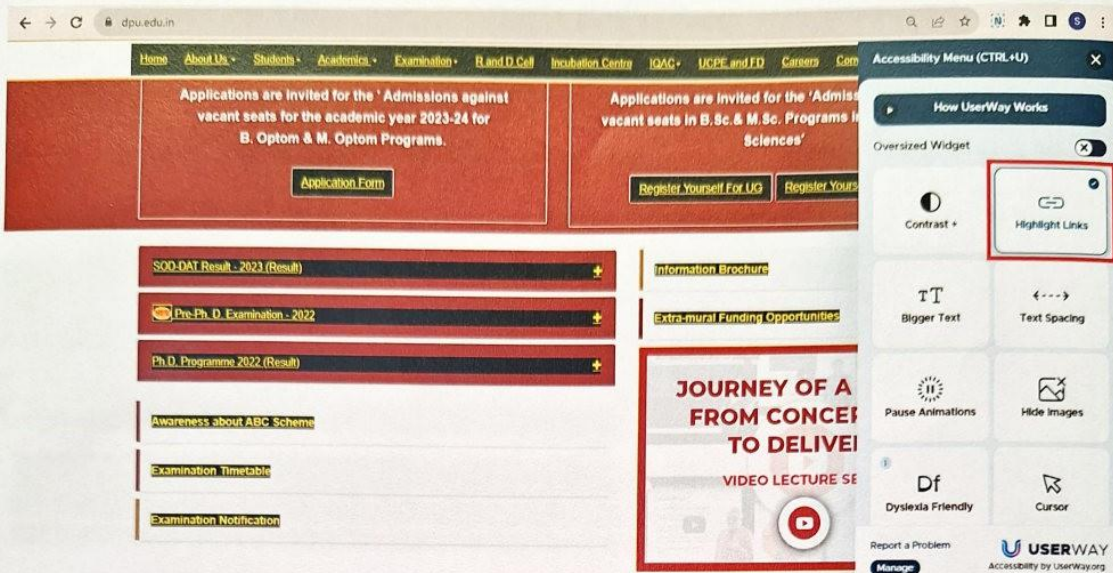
dpu.edu.in

Home About Us Students Academics Examination R and D Cell Incubation Centre IQAC UCPE and FD Careers Con

Applications are invited for the ' Admissions against vacant seats for the academic year 2023-24 for B. Optom & M. Optom Programs.

Application Form

Applications are invited for the 'Admiss vacant seats in B.Sc.& M.Sc. Programs i Sciences'

Register Yourself For UG Register Yours

SOD-DAT Result - 2023 (Result)

Pre-Ph. D. Examination - 2022

Ph.D. Programme 2022 (Result)

Awareness about ABC Scheme

Examination Timetable

Examination Notification

Information Brochure

Extra-mural Funding Opportunities

JOURNEY OF A FROM CONCEF TO DELIVEI

VIDEO LECTURE SE

Accessibility Menu (CTRL+U)

How UserWay Works

Oversized Widget

Contrast +

Highlight Links

TT Bigger Text

Text Spacing

Pause Animations

Hide Images

Df Dyslexia Friendly

Cursor

Report a Problem

Manage

USERWAY
Accessibility by UserWay.org